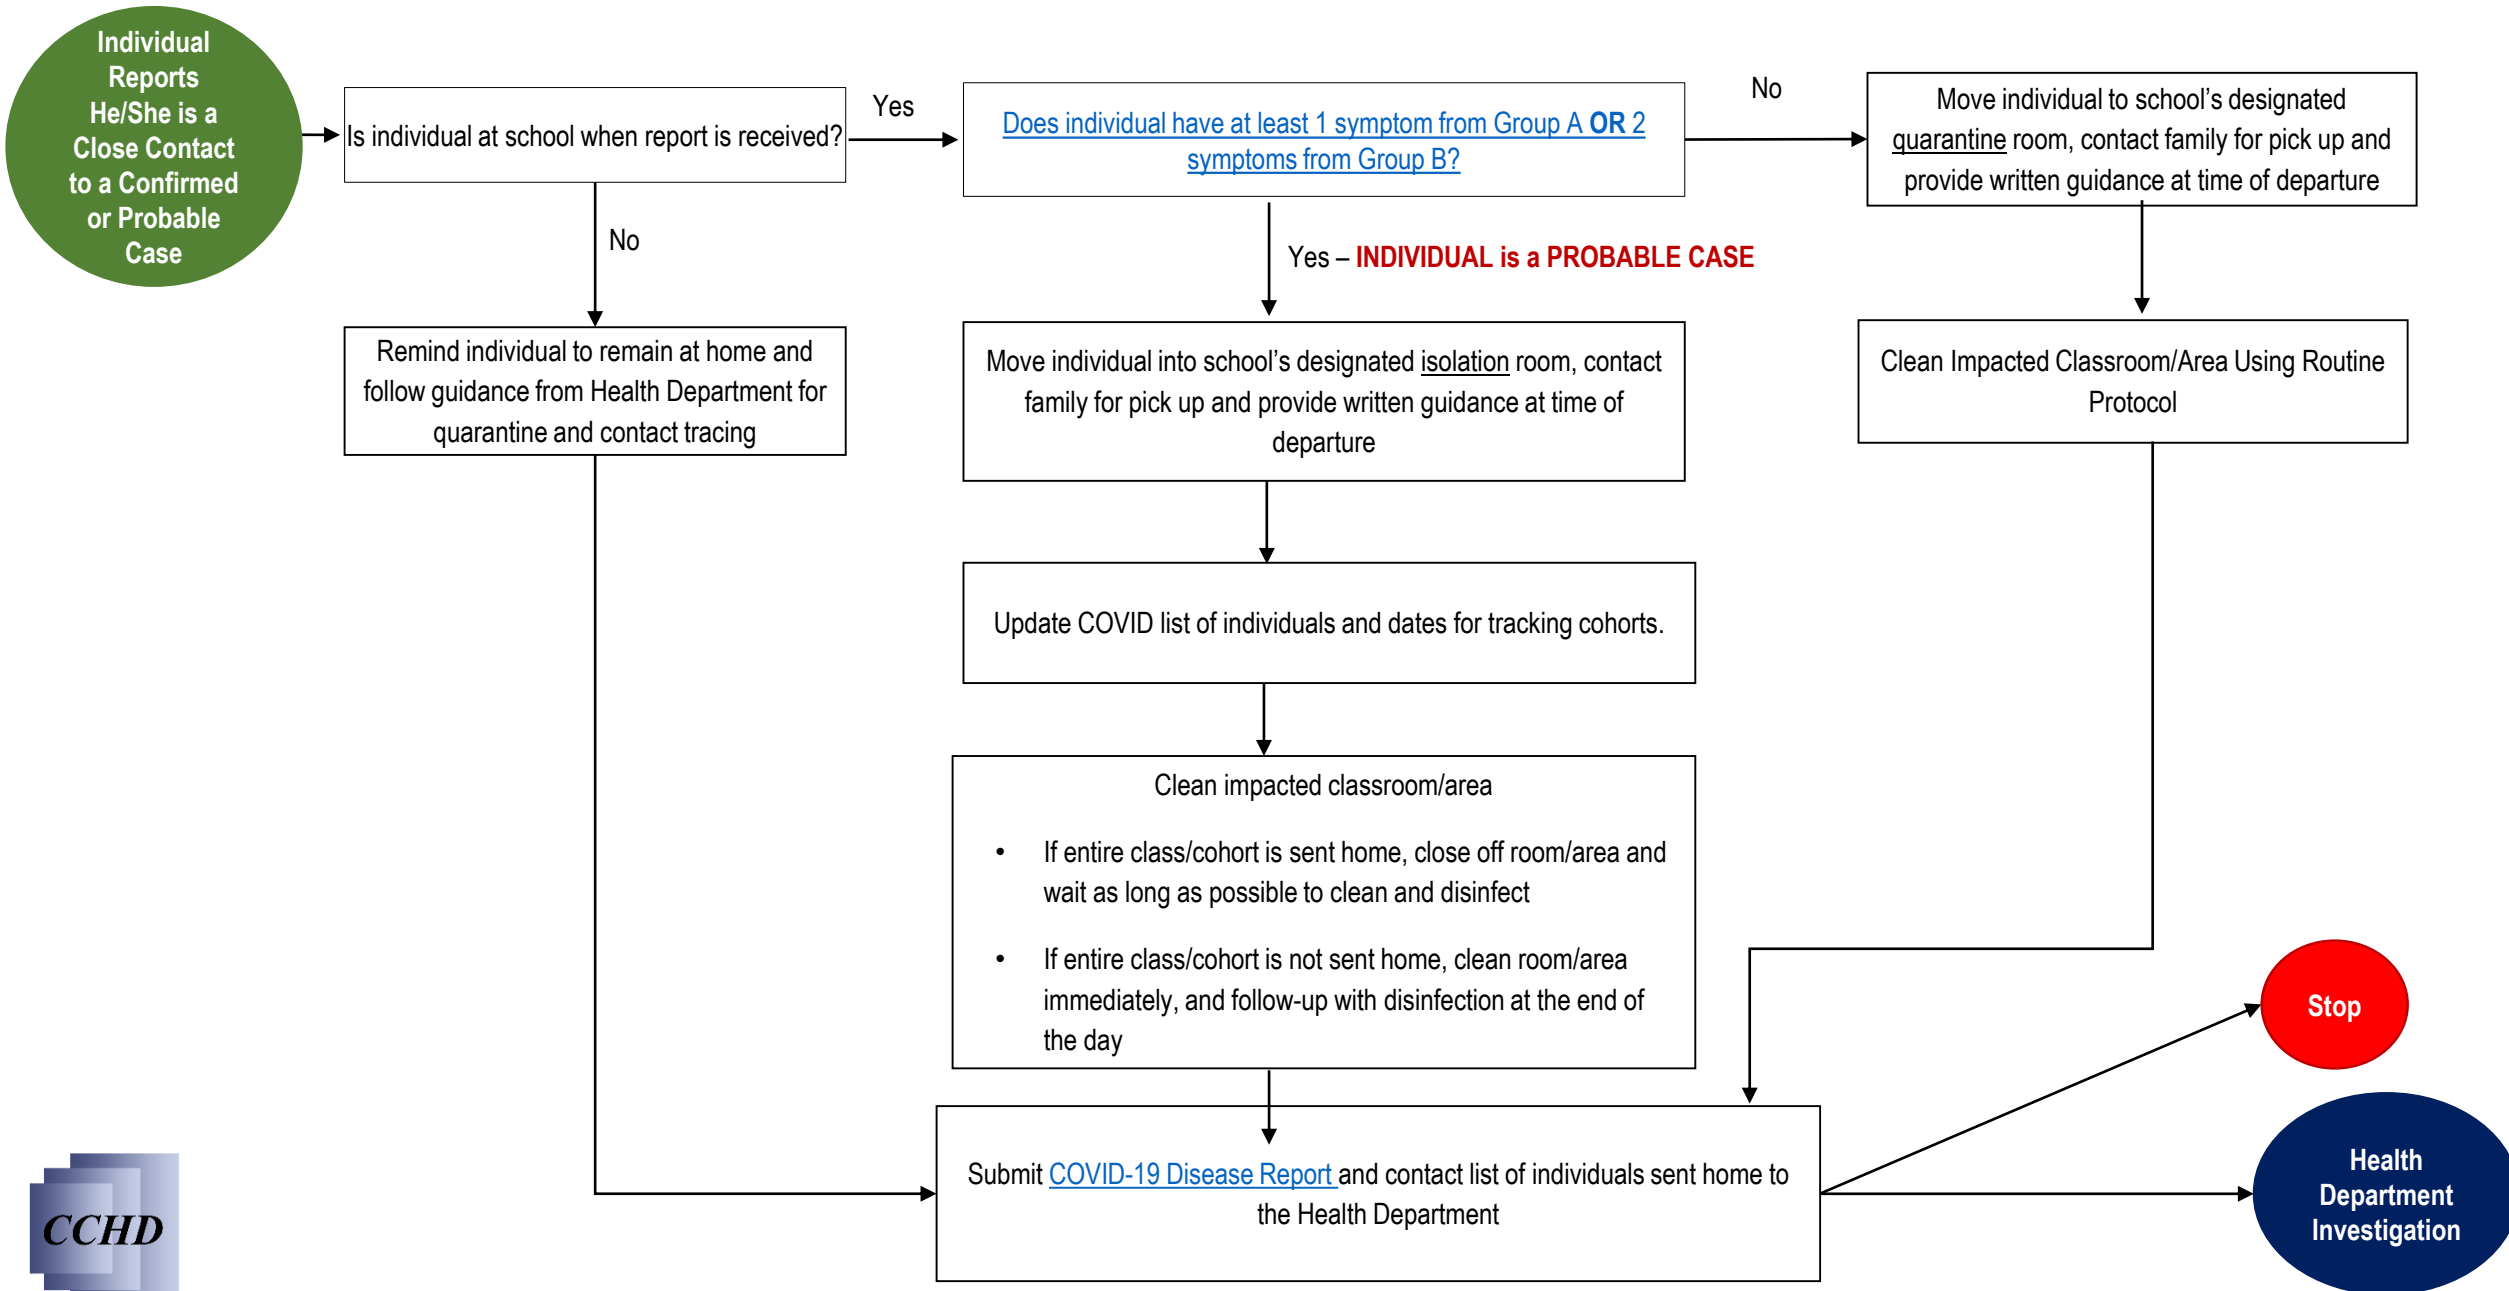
Individual Reports He/She is a Close Contact to a Confirmed or Probable Case

Is individual at school when report is received?

Yes

Does individual have at least 1 symptom from Group A OR 2 symptoms from Group B?

No

Move individual to school's designated quarantine room, contact family for pick up and provide written guidance at time of departure

No

Yes – INDIVIDUAL is a PROBABLE CASE

Remind individual to remain at home and follow guidance from Health Department for quarantine and contact tracing

Move individual into school's designated isolation room, contact family for pick up and provide written guidance at time of departure

Clean Impacted Classroom/Area Using Routine Protocol

Update COVID list of individuals and dates for tracking cohorts.

Clean impacted classroom/area

- If entire class/cohort is sent home, close off room/area and wait as long as possible to clean and disinfect
- If entire class/cohort is not sent home, clean room/area immediately, and follow-up with disinfection at the end of the day

Stop

Submit COVID-19 Disease Report and contact list of individuals sent home to the Health Department

Health Department Investigation

CCHD